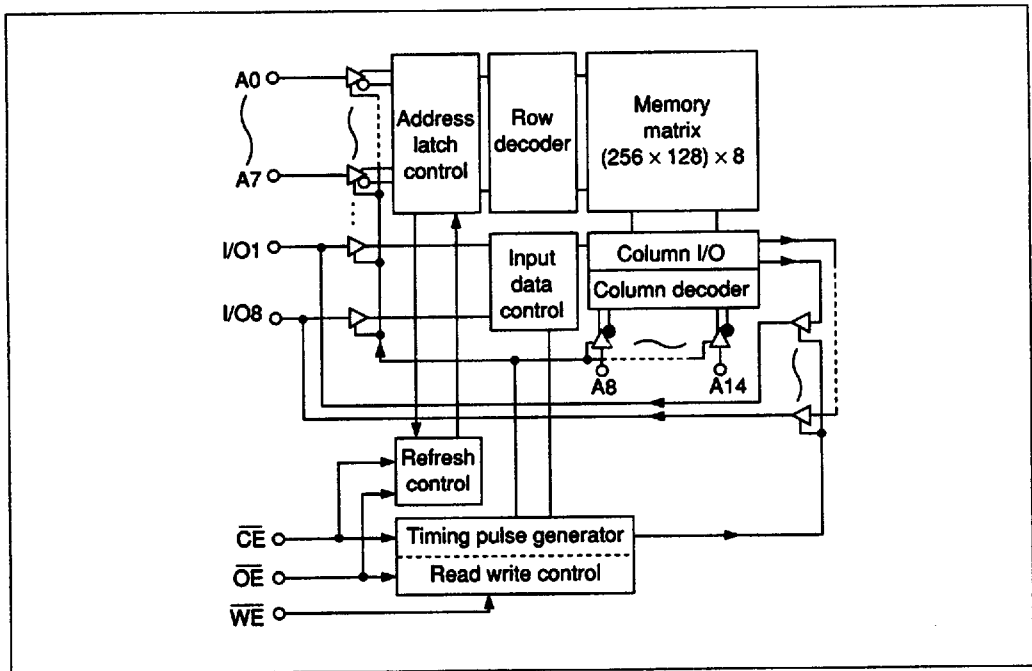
A0

A7

I/O1

I/O8

Address latch control

Row decoder

Memory matrix $(256 \times 128) \times 8$

Input data control

Column I/O

Column decoder

A8

A14

Refresh control

$\overline{CE}$

$\overline{OE}$

$\overline{WE}$

Timing pulse generator

Read write control